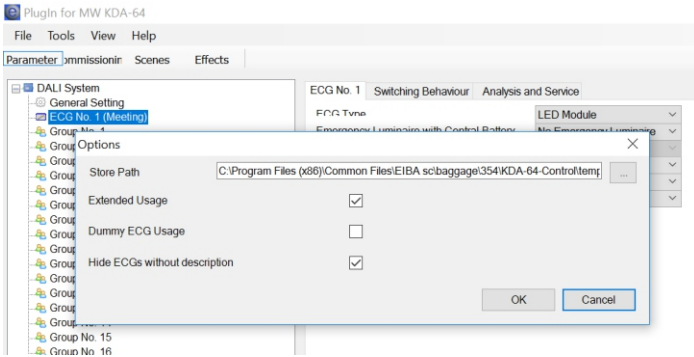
PlugIn for MW KDA-64

File Tools View Help

Parameter ommissionin Scenes Effects

DALI System
General Setting
ECG No. 1 (Meeting)
Group No. 1
Group
Group
Group
Group
Group
Group
Group
Group
Group
Group
Group
Group
Group No. 15
Group No. 16

ECG No. 1 Switching Behaviour Analysis and Service

ECG Type LED Module
Emergency Luminaire with Central Battery No Emergency Luminaire

Options

Store Path C:\Program Files (x86)\Common Files\EIBA sc\baggage\354\KDA-64-Control\temp ...

Extended Usage ☑

Dummy ECG Usage ☐

Hide ECGs without description ☑

OK Cancel